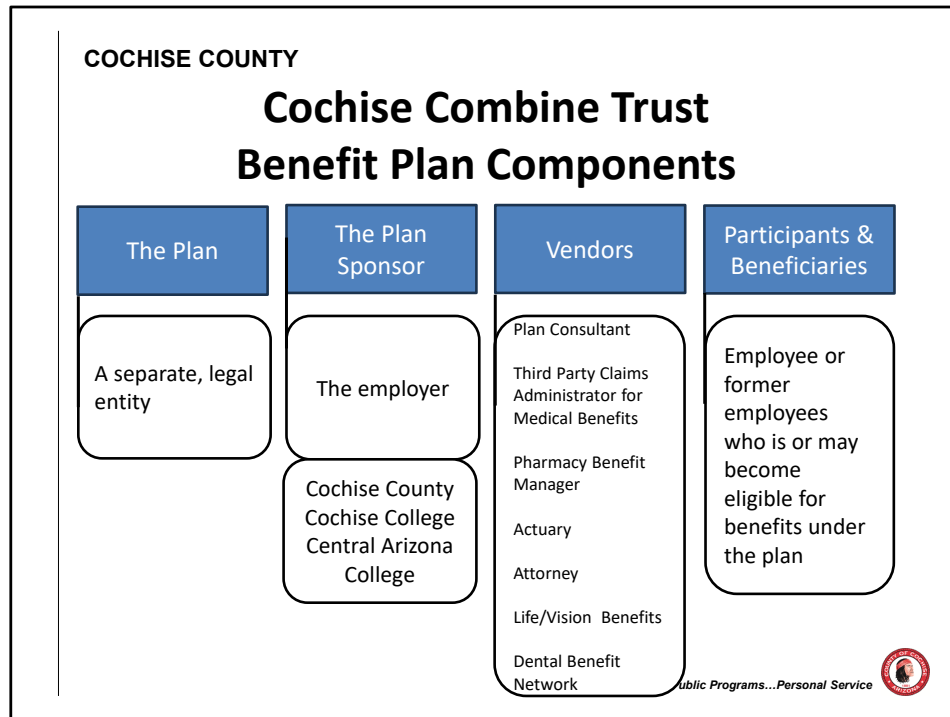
COCHISE COUNTY

Cochise Combine Trust
Benefit Plan Components

The Plan

A separate, legal entity

The Plan Sponsor

The employer

Cochise County
Cochise College
Central Arizona College

Vendors

Plan Consultant

Third Party Claims Administrator for Medical Benefits

Pharmacy Benefit Manager

Actuary

Attorney

Life/Vision Benefits

Dental Benefit Network

Participants & Beneficiaries

Employee or former employees who is or may become eligible for benefits under the plan

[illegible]ublic Programs…Personal Service

COUNTY OF COCHISE ARIZONA